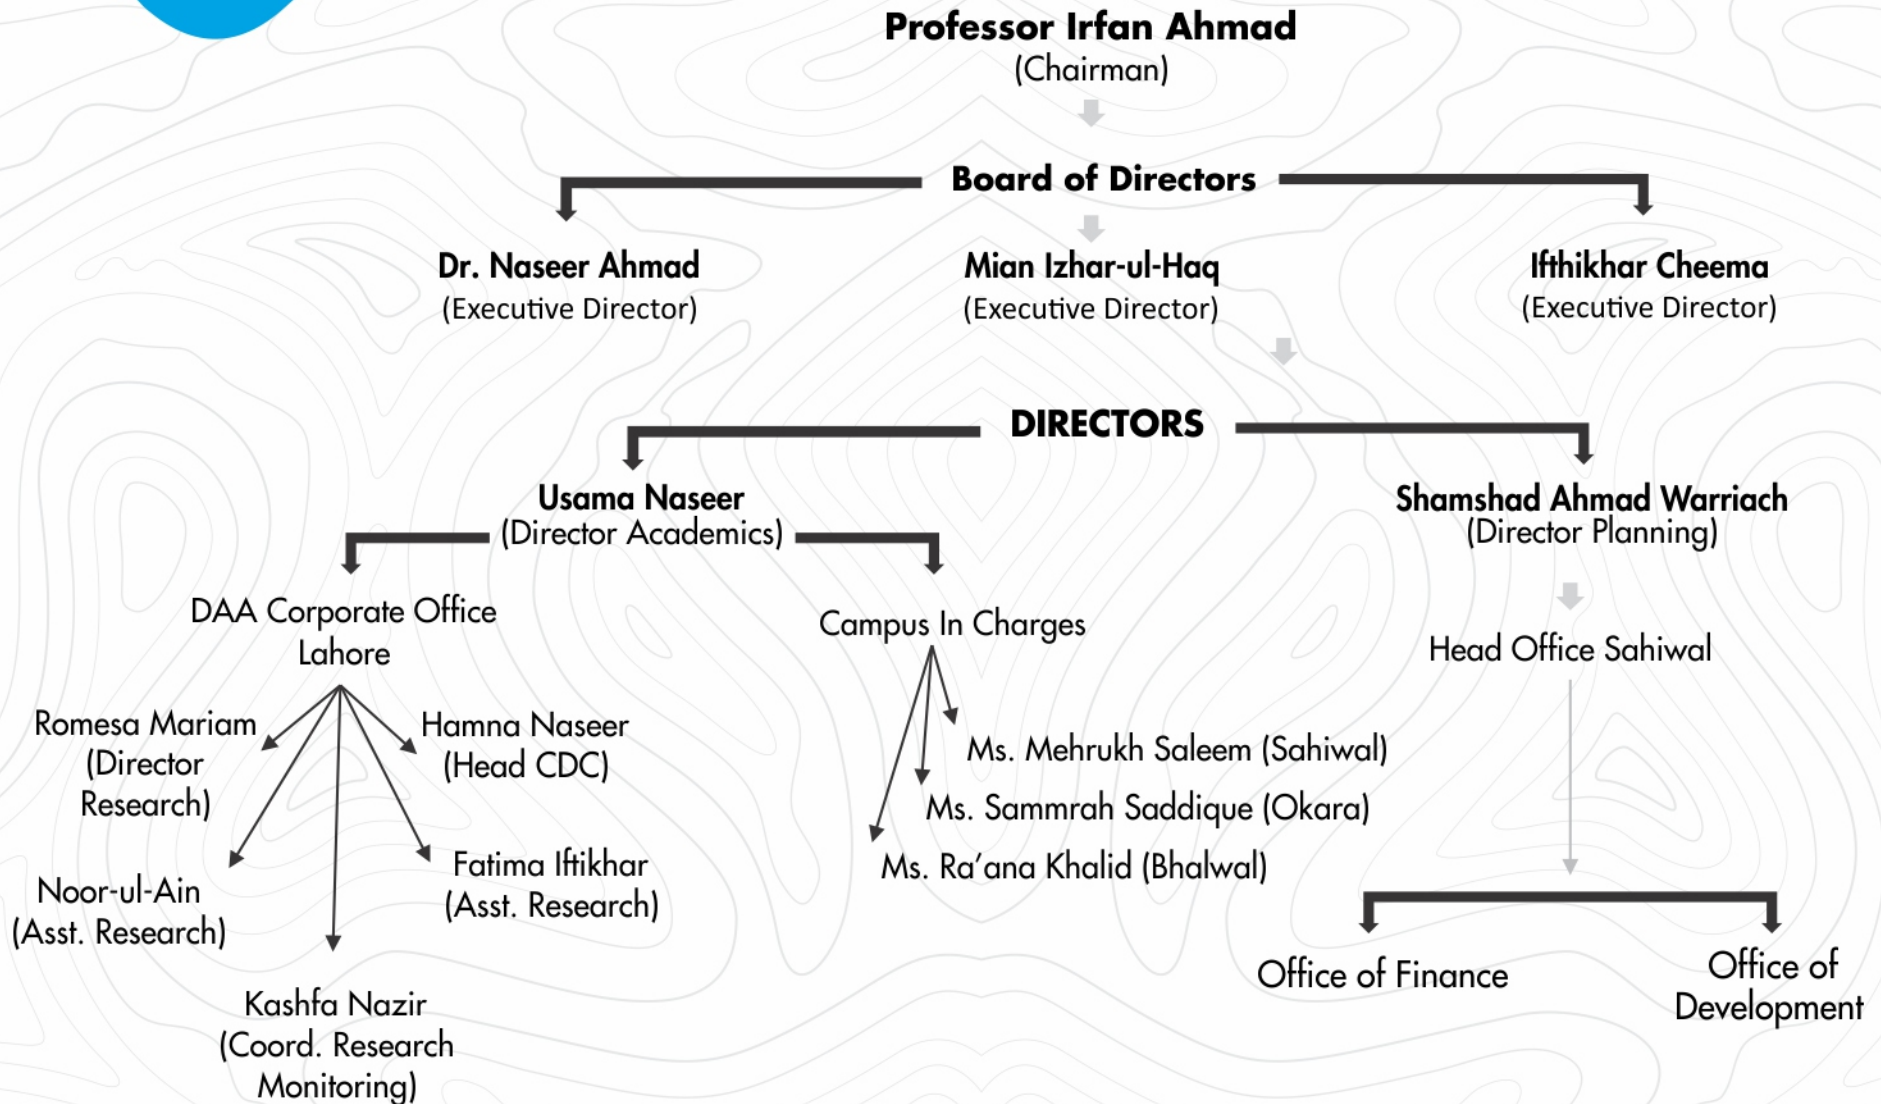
Professor Irfan Ahmad
(Chairman)

Board of Directors

Dr. Naseer Ahmad
(Executive Director)

Mian Izhar-ul-Haq
(Executive Director)

Ifthikhar Cheema
(Executive Director)

DIRECTORS

Usama Naseer
(Director Academics)

Shamshad Ahmad Warriach
(Director Planning)

DAA Corporate Office Lahore

Romesa Mariam (Director Research)

Hamna Naseer (Head CDC)

Noor-ul-Ain (Asst. Research)

Fatima Iftikhar (Asst. Research)

Kashfa Nazir (Coord. Research Monitoring)

Campus In Charges

Ms. Mehrukh Saleem (Sahiwal)

Ms. Sammrah Saddique (Okara)

Ms. Ra'ana Khalid (Bhalwal)

Head Office Sahiwal

Office of Finance

Office of Development